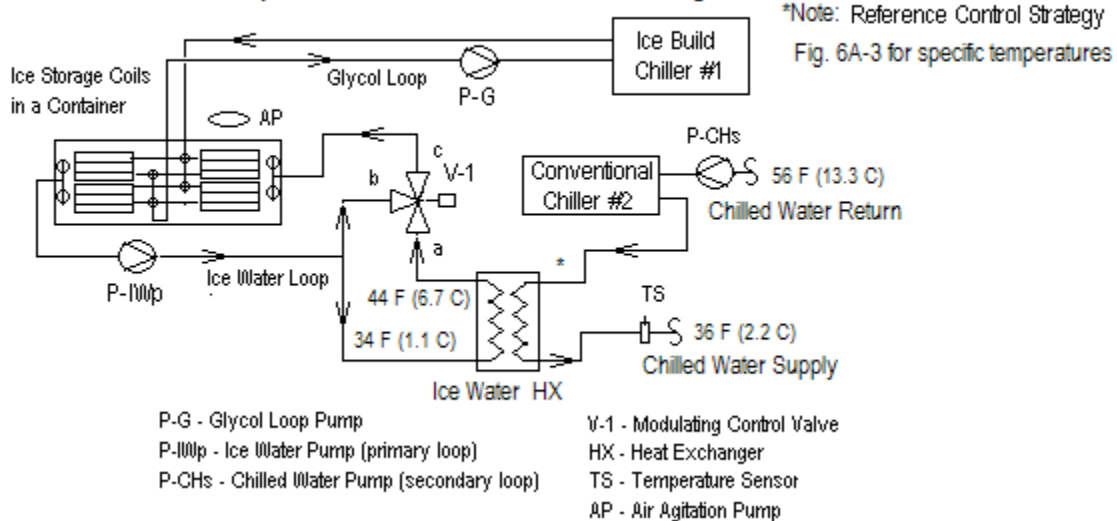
*Note: Reference Control Strategy Fig. 6A-3 for specific temperatures

Ice Build Chiller #1

Glycol Loop

P-G

Ice Storage Coils in a Container

AP

c

V-1

b

P-CHs

Conventional Chiller #2

56 F (13.3 C)

Chilled Water Return

a

*

P-IWp

Ice Water Loop

44 F (6.7 C)

TS

34 F (1.1 C)

36 F (2.2 C)

Chilled Water Supply

Ice Water HX

P-G - Glycol Loop Pump
P-IWp - Ice Water Pump (primary loop)
P-CHs - Chilled Water Pump (secondary loop)

V-1 - Modulating Control Valve
HX - Heat Exchanger
TS - Temperature Sensor
AP - Air Agitation Pump